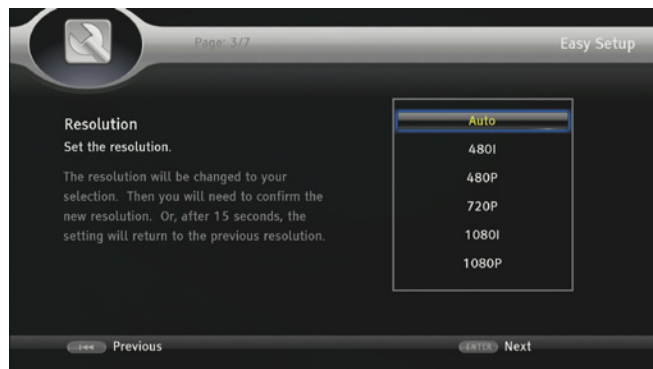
Page: 3/7

Easy Setup

Resolution
Set the resolution.

The resolution will be changed to your selection. Then you will need to confirm the new resolution. Or, after 15 seconds, the setting will return to the previous resolution.

Auto
480I
480P
720P
1080I
1080P

Previous

ENTER Next